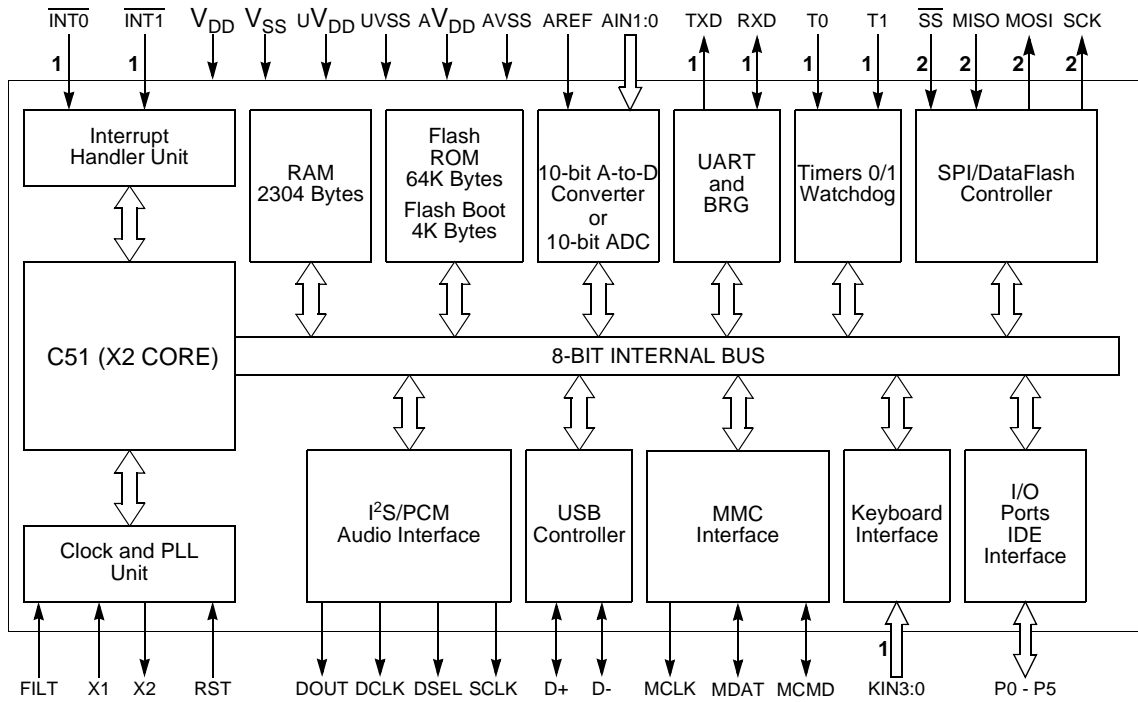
$\overline{INT0}$ $\overline{INT1}$ $V_{DD}$ $V_{SS}$ $uV_{DD}$ UVSS $AV_{DD}$ AVSS AREF AIN1:0 TXD RXD T0 T1 $\overline{SS}$ MISO MOSI SCK

1 1 1 1 1 1 2 2 2 2

Interrupt Handler Unit

RAM 2304 Bytes

Flash ROM 64K Bytes

Flash Boot 4K Bytes

10-bit A-to-D Converter or 10-bit ADC

UART and BRG

Timers 0/1 Watchdog

SPI/DataFlash Controller

C51 (X2 CORE)

8-BIT INTERNAL BUS

Clock and PLL Unit

I$^2$S/PCM Audio Interface

USB Controller

MMC Interface

Keyboard Interface

I/O Ports IDE Interface

1

FILT X1 X2 RST DOUT DCLK DSEL SCLK D+ D- MCLK MDAT MCMD KIN3:0 P0 - P5